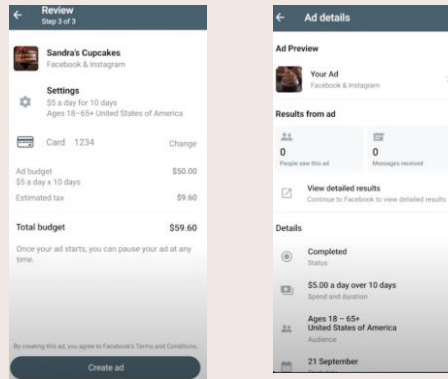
Review
Step 3 of 3

Sandra's Cupcakes
Facebook & Instagram

Settings
$5 a day for 10 days
Ages 18–65+ United States of America

Card 1234
Change

Ad budget
$5 a day x 10 days
$50.00

Estimated tax
$9.60

Total budget
$59.60

Once your ad starts, you can pause your ad at any time.

By creating this ad, you agree to Facebook's Terms and Conditions.

Create ad

Ad details

Ad Preview

Your Ad
Facebook & Instagram

Results from ad

0
People saw this ad

0
Messages received

View detailed results
Continue to Facebook to view detailed results

Details

Completed
Status

$5.00 a day over 10 days
Spend and duration

Ages 18 – 65+
United States of America
Audience

21 September